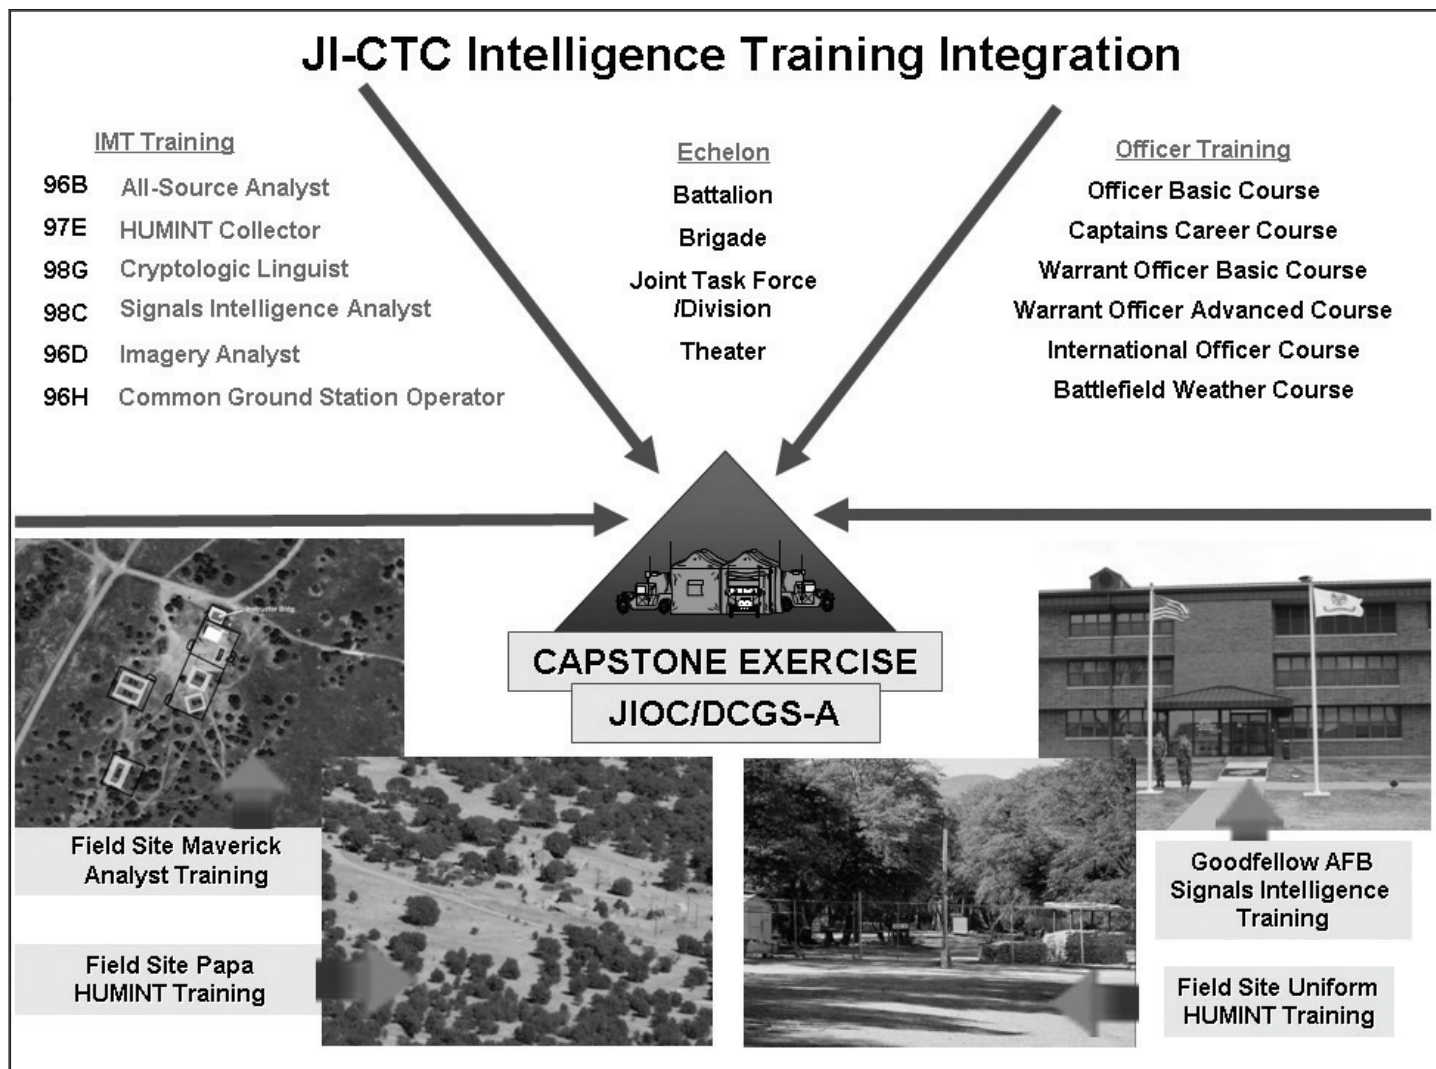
JI-CTC Intelligence Training Integration

IMT Training
96B All-Source Analyst
97E HUMINT Collector
98G Cryptologic Linguist
98C Signals Intelligence Analyst
96D Imagery Analyst
96H Common Ground Station Operator

Echelon
Battalion
Brigade
Joint Task Force /Division
Theater

Officer Training
Officer Basic Course
Captains Career Course
Warrant Officer Basic Course
Warrant Officer Advanced Course
International Officer Course
Battlefield Weather Course

Instructor Bldg

CAPSTONE EXERCISE
JIOC/DCGS-A

Field Site Maverick Analyst Training

Field Site Papa HUMINT Training

Goodfellow AFB Signals Intelligence Training

Field Site Uniform HUMINT Training